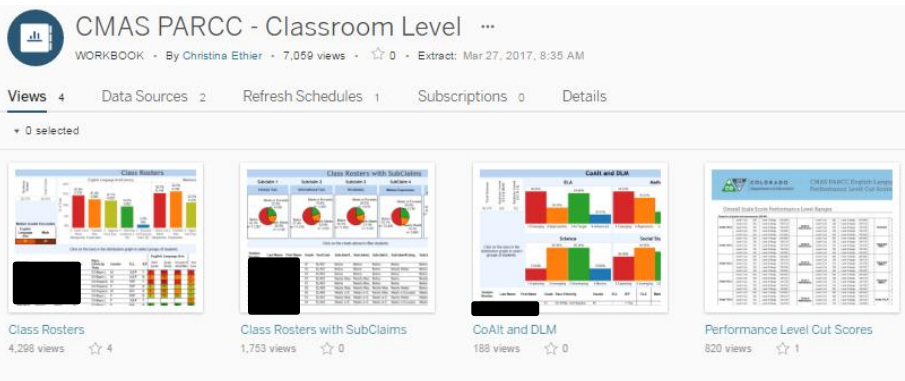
CMAS PARCC - Classroom Level ···

WORKBOOK • By Christina Ethier • 7,059 views • ☆ 0 • Extract: Mar 27, 2017, 8:35 AM

Views 4 Data Sources 2 Refresh Schedules 1 Subscriptions 0 Details

▾ 0 selected

Class Rosters

Class Rosters with SubClaims

CoAlt and DLM

ELA

Science

Social St

COLORADO

CMAS PARCC English Langu Performance Level Cut Scores

Class Rosters
4,298 views ☆ 4

Class Rosters with SubClaims
1,753 views ☆ 0

CoAlt and DLM
188 views ☆ 0

Performance Level Cut Scores
820 views ☆ 1